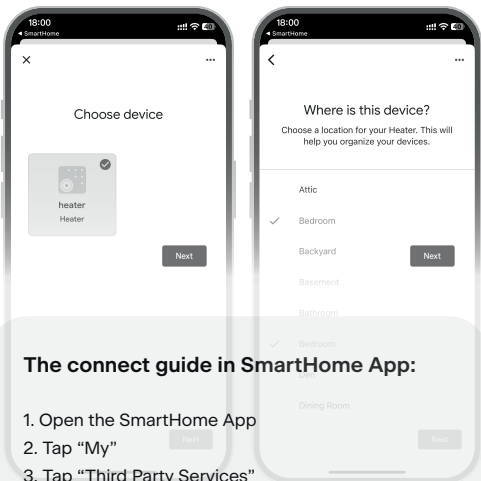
18:00
◂ SmartHome

×

...

Choose device

heater
Heater

Next

18:00
◂ SmartHome

<

...

Where is this device?

Choose a location for your Heater. This will help you organize your devices.

Attic

Bedroom

Backyard

Next

Basement

Bathroom

Bedroom

Den

Dining Room

Next

The connect guide in SmartHome App:

1. Open the SmartHome App
2. Tap “My”
3. Tap “Third Party Services”